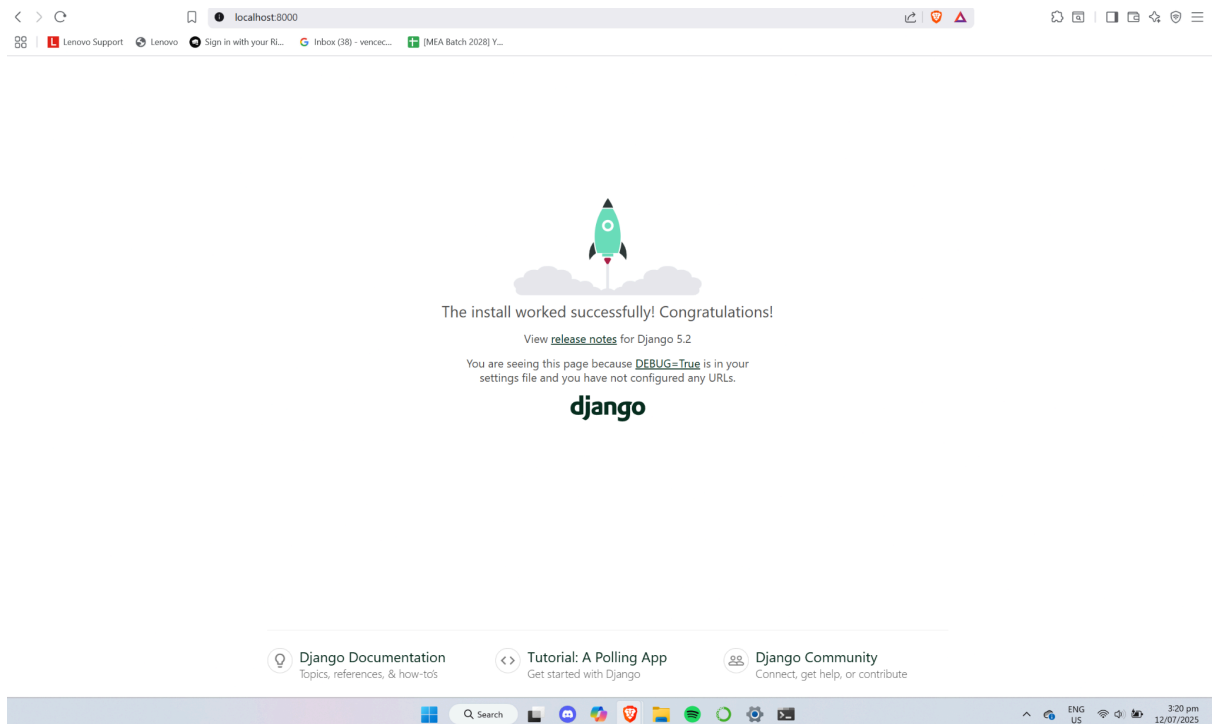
localhost:8000

Lenovo Support Lenovo Sign in with your Ri... Inbox (38) - vencec... [MEA Batch 2028] Y...

The install worked successfully! Congratulations!

View release notes for Django 5.2

You are seeing this page because DEBUG=True is in your settings file and you have not configured any URLs.

django

Django Documentation
Topics, references, & how-to's

Tutorial: A Polling App
Get started with Django

Django Community
Connect, get help, or contribute

Search

ENG
US

3:20 pm
12/07/2025